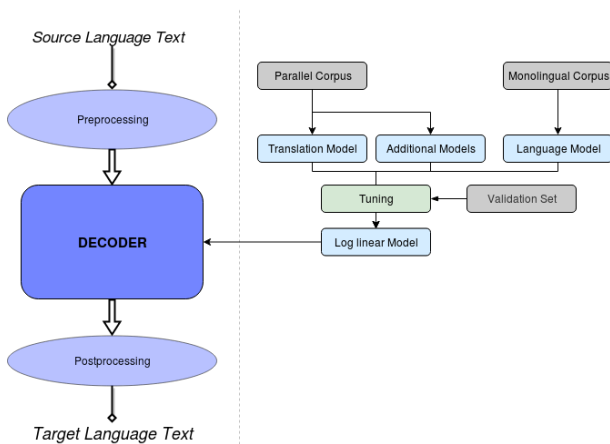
Source Language Text

Preprocessing

DECODER

Postprocessing

Target Language Text

Parallel Corpus

Monolingual Corpus

Translation Model

Additional Models

Language Model

Tuning

Validation Set

Log linear Model